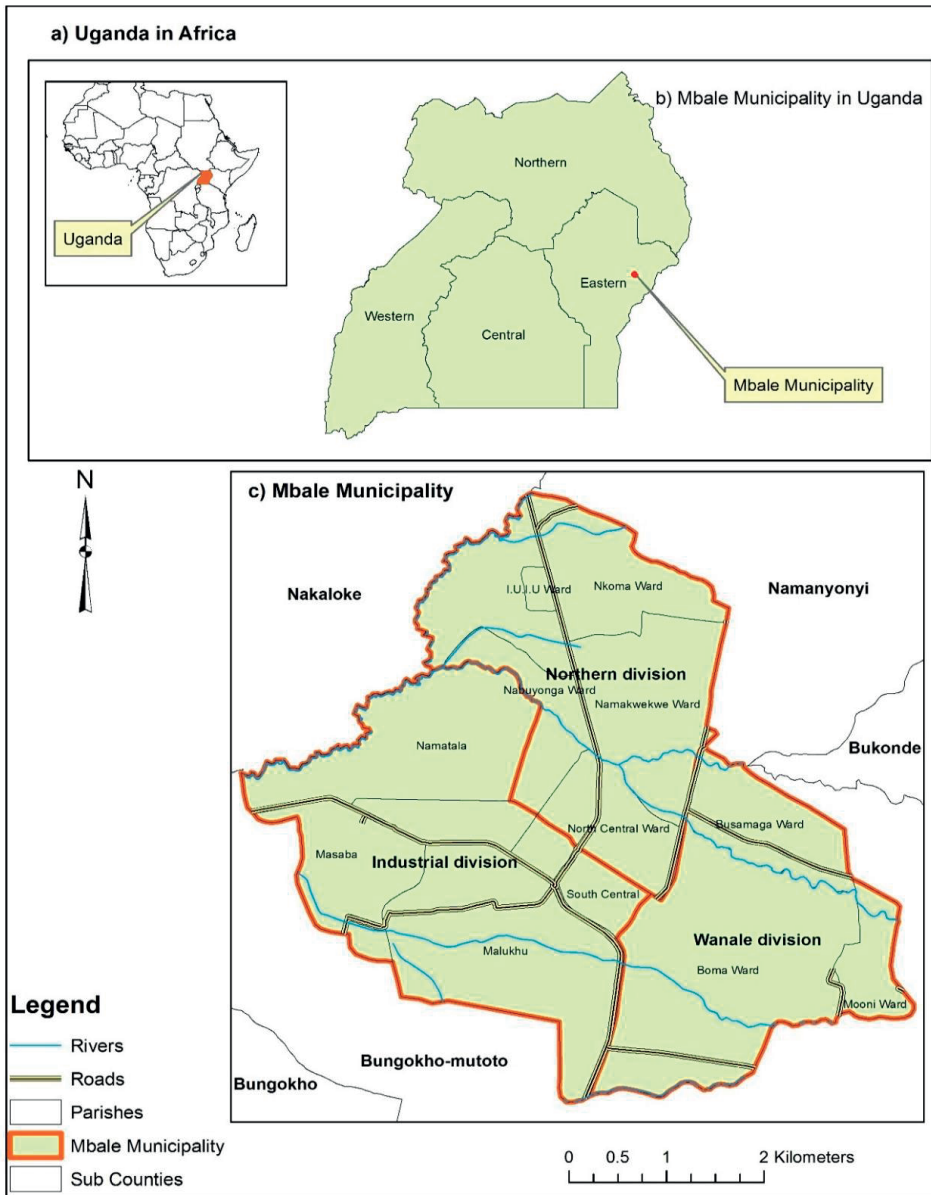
a) Uganda in Africa

Uganda

b) Mbale Municipality in Uganda

Northern

Western

Central

Eastern

Mbale Municipality

N

c) Mbale Municipality

Nakaloke

Namanyonyi

I.U.I.U Ward

Nkoma Ward

Northern division

Nabuyonga Ward

Namakwekwe Ward

Namatala

Bukonde

North Central Ward

Busamaga Ward

Masaba

Industrial division

South Central

Wanale division

Malukhu

Boma Ward

Mooni Ward

Bungokho-mutoto

Bungokho

Legend

Rivers

Roads

Parishes

Mbale Municipality

Sub Counties

0 0.5 1 2 Kilometers